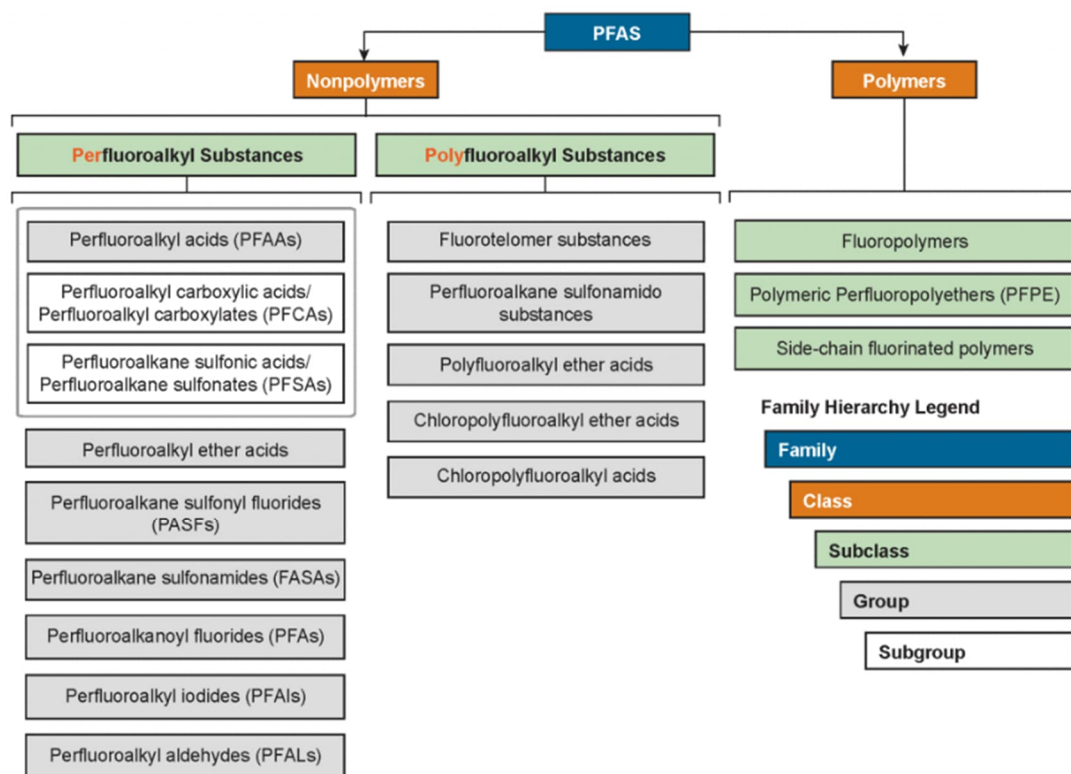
PFAS

Nonpolymers

Polymers

Perfluoroalkyl Substances

Polyfluoroalkyl Substances

Perfluoroalkyl acids (PFAAs)

Perfluoroalkyl carboxylic acids/ Perfluoroalkyl carboxylates (PFCAs)

Perfluoroalkane sulfonic acids/ Perfluoroalkane sulfonates (PFSAs)

Perfluoroalkyl ether acids

Perfluoroalkane sulfonyl fluorides (PASFs)

Perfluoroalkane sulfonamides (FASAs)

Perfluoroalkanoyl fluorides (PFAs)

Perfluoroalkyl iodides (PFAIs)

Perfluoroalkyl aldehydes (PFALs)

Fluorotelomer substances

Perfluoroalkane sulfonamido substances

Polyfluoroalkyl ether acids

Chloropolyfluoroalkyl ether acids

Chloropolyfluoroalkyl acids

Fluoropolymers

Polymeric Perfluoropolyethers (PFPE)

Side-chain fluorinated polymers

Family Hierarchy Legend

Family

Class

Subclass

Group

Subgroup